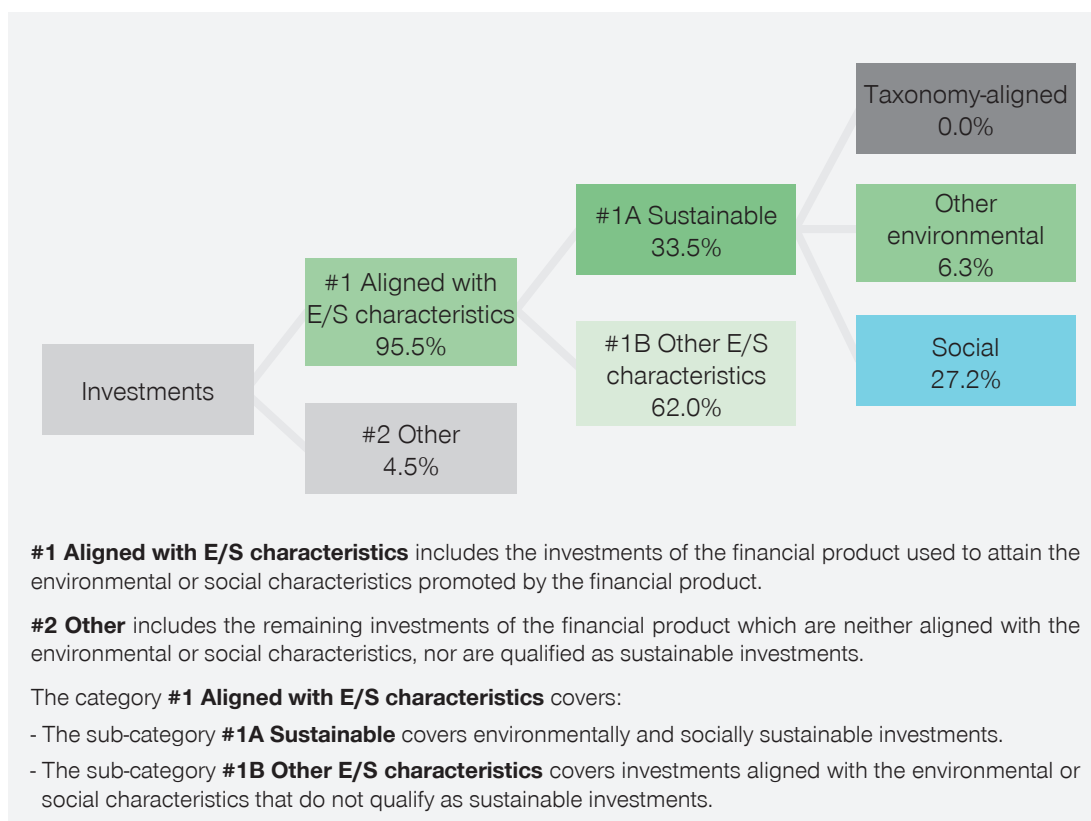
Taxonomy-aligned
0.0%

#1A Sustainable
33.5%

Other environmental
6.3%

#1 Aligned with E/S characteristics
95.5%

#1B Other E/S characteristics
62.0%

Social
27.2%

Investments

#2 Other
4.5%

**#1 Aligned with E/S characteristics** includes the investments of the financial product used to attain the environmental or social characteristics promoted by the financial product.

**#2 Other** includes the remaining investments of the financial product which are neither aligned with the environmental or social characteristics, nor are qualified as sustainable investments.

The category **#1 Aligned with E/S characteristics** covers:

- The sub-category **#1A Sustainable** covers environmentally and socially sustainable investments.

- The sub-category **#1B Other E/S characteristics** covers investments aligned with the environmental or social characteristics that do not qualify as sustainable investments.